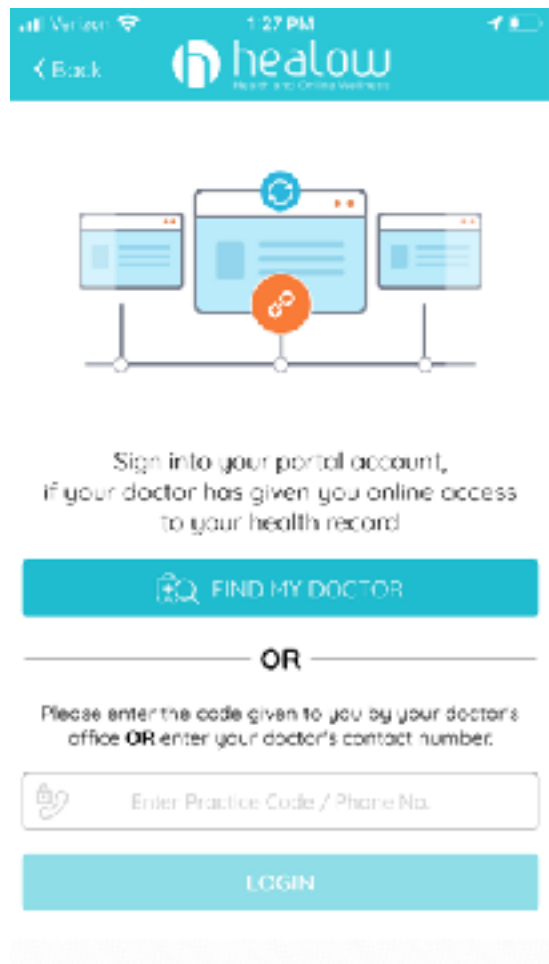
Verizon 1:27 PM

‹ Back healow

Health and Online Wellness

Sign into your portal account, if your doctor has given you online access to your health record

FIND MY DOCTOR

OR

Please enter the code given to you by your doctor's office **OR** enter your doctor's contact number.

Enter Practice Code / Phone No.

LOGIN